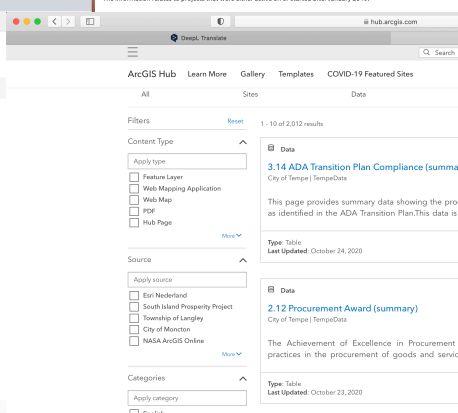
hub.arcgis.com

DeepL Translate

Search

ArcGIS Hub Learn More Gallery Templates COVID-19 Featured Sites

All Sites Data

Filters Reset

1 - 10 of 2,012 results

Content Type

Apply type

Feature Layer
Web Mapping Application
Web Map
PDF
Hub Page

More

Source

Apply source

Esri Nederland
South Island Prosperity Project
Township of Langley
City of Moncton
NASA ArcGIS Online

More

Categories

Apply category

Data

3.14 ADA Transition Plan Compliance (summa

City of Tempe | TempeData

This page provides summary data showing the pro as identified in the ADA Transition Plan.This data is

Type: Table
Last Updated: October 24, 2020

Data

2.12 Procurement Award (summary)

City of Tempe | TempeData

The Achievement of Excellence in Procurement practices in the procurement of goods and servic

Type: Table
Last Updated: October 23, 2020